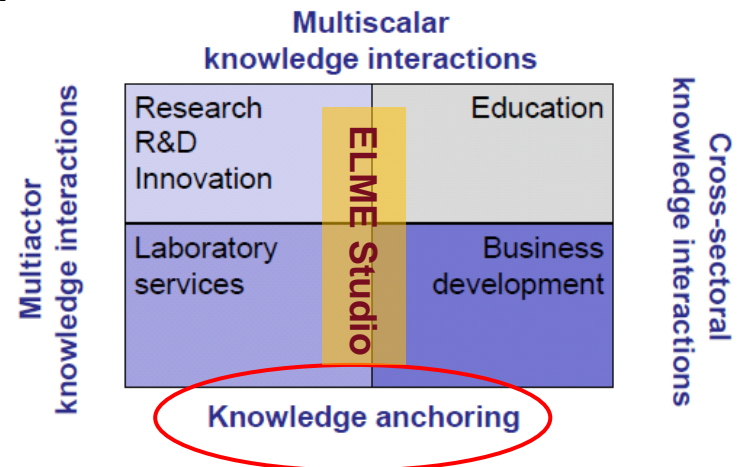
Multiscalar knowledge interactions

Multiactor knowledge interactions

Research
R&D
Innovation

Education

ELME Studio

Laboratory services

Business development

Cross-sectoral knowledge interactions

Knowledge anchoring